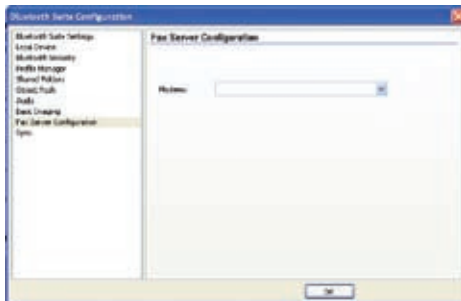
Bluetooth Suite Configuration

Bluetooth Suite Settings
Local Device
Bluetooth Security
Profile Manager
Shared Folders
Object Push
Audio
Basic Imaging
Fax Server Configuration
Sync

Fax Server Configuration

Modems:

OK